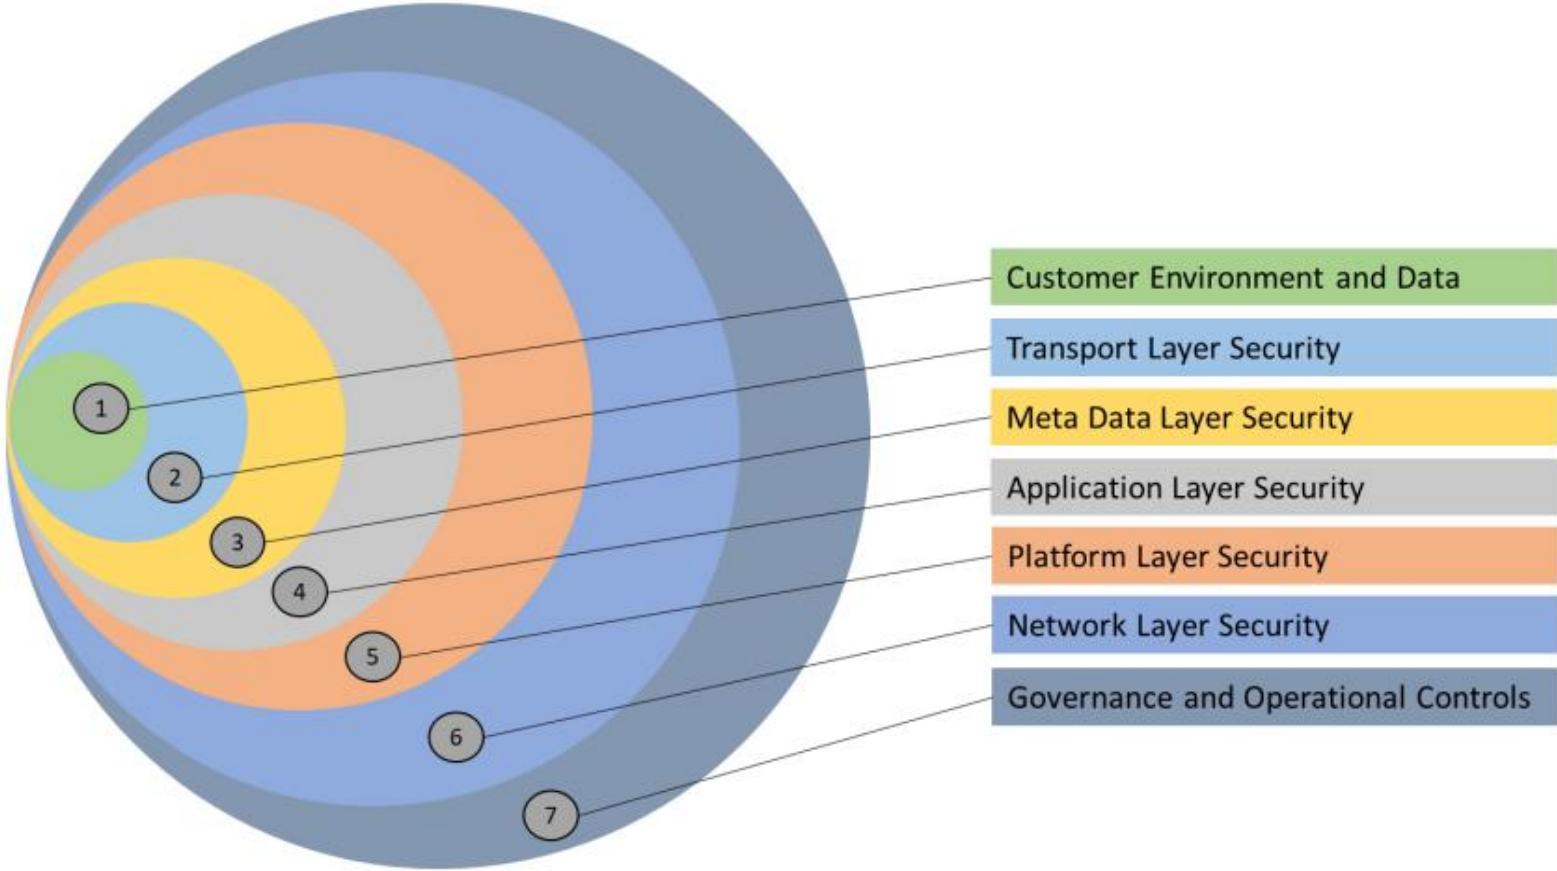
1
2
3
4
5
6
7

Customer Environment and Data
Transport Layer Security
Meta Data Layer Security
Application Layer Security
Platform Layer Security
Network Layer Security
Governance and Operational Controls